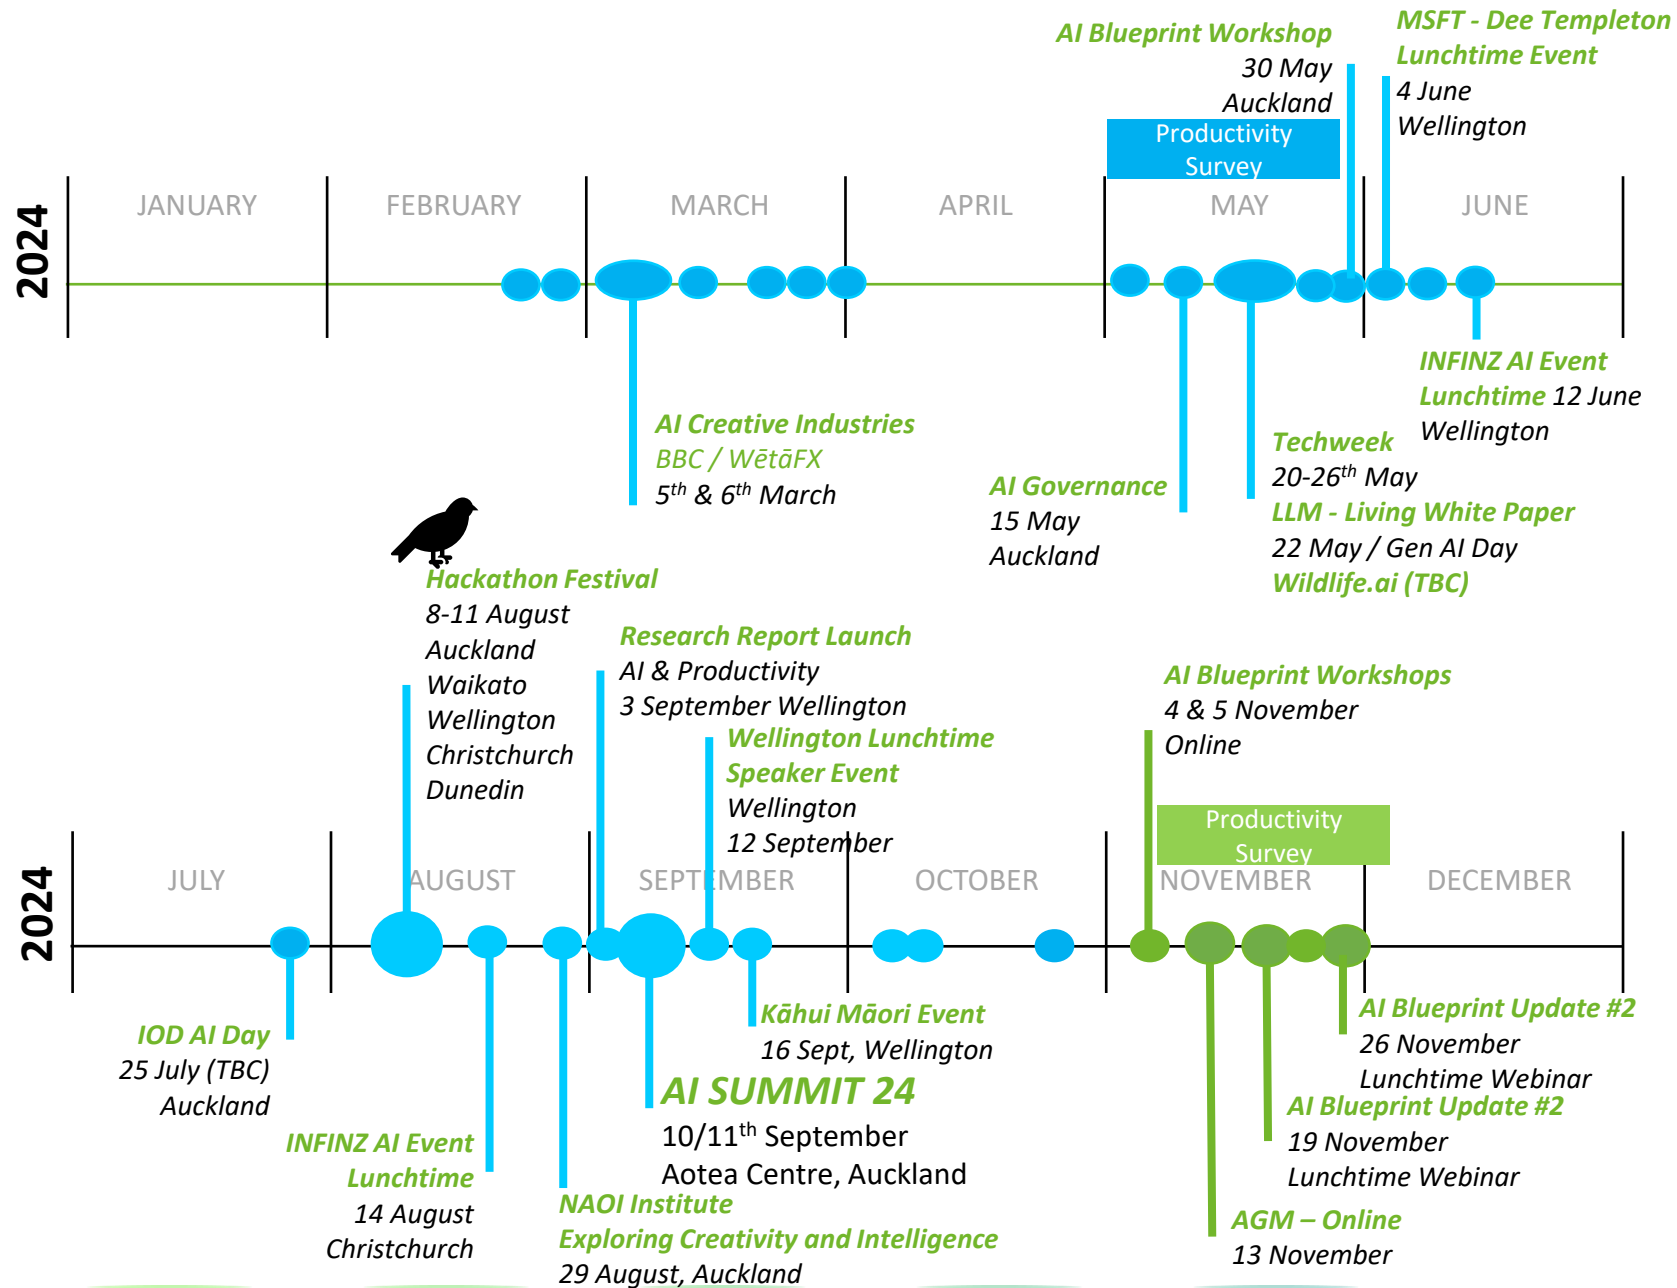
AI Blueprint Workshop
30 May
Auckland

MSFT - Dee Templeton
Lunchtime Event
4 June
Wellington

Productivity Survey

2024

JANUARY

FEBRUARY

MARCH

APRIL

MAY

JUNE

INFINZ AI Event
Lunchtime 12 June
Wellington

AI Creative Industries
BBC / WētāFX
$5^{th}$ & $6^{th}$ March

Techweek
20-$26^{th}$ May

AI Governance
15 May
Auckland

LLM - Living White Paper
22 May / Gen AI Day
Wildlife.ai (TBC)

Hackathon Festival
8-11 August
Auckland
Waikato
Wellington
Christchurch
Dunedin

Research Report Launch
AI & Productivity
3 September Wellington

Wellington Lunchtime
Speaker Event
Wellington
12 September

AI Blueprint Workshops
4 & 5 November
Online

Productivity Survey

2024

JULY

AUGUST

SEPTEMBER

OCTOBER

NOVEMBER

DECEMBER

IOD AI Day
25 July (TBC)
Auckland

Kāhui Māori Event
16 Sept, Wellington

AI SUMMIT 24
$10/11^{th}$ September
Aotea Centre, Auckland

AI Blueprint Update #2
26 November
Lunchtime Webinar

AI Blueprint Update #2
19 November
Lunchtime Webinar

INFINZ AI Event
Lunchtime
14 August
Christchurch

NAOI Institute
Exploring Creativity and Intelligence
29 August, Auckland

AGM – Online
13 November